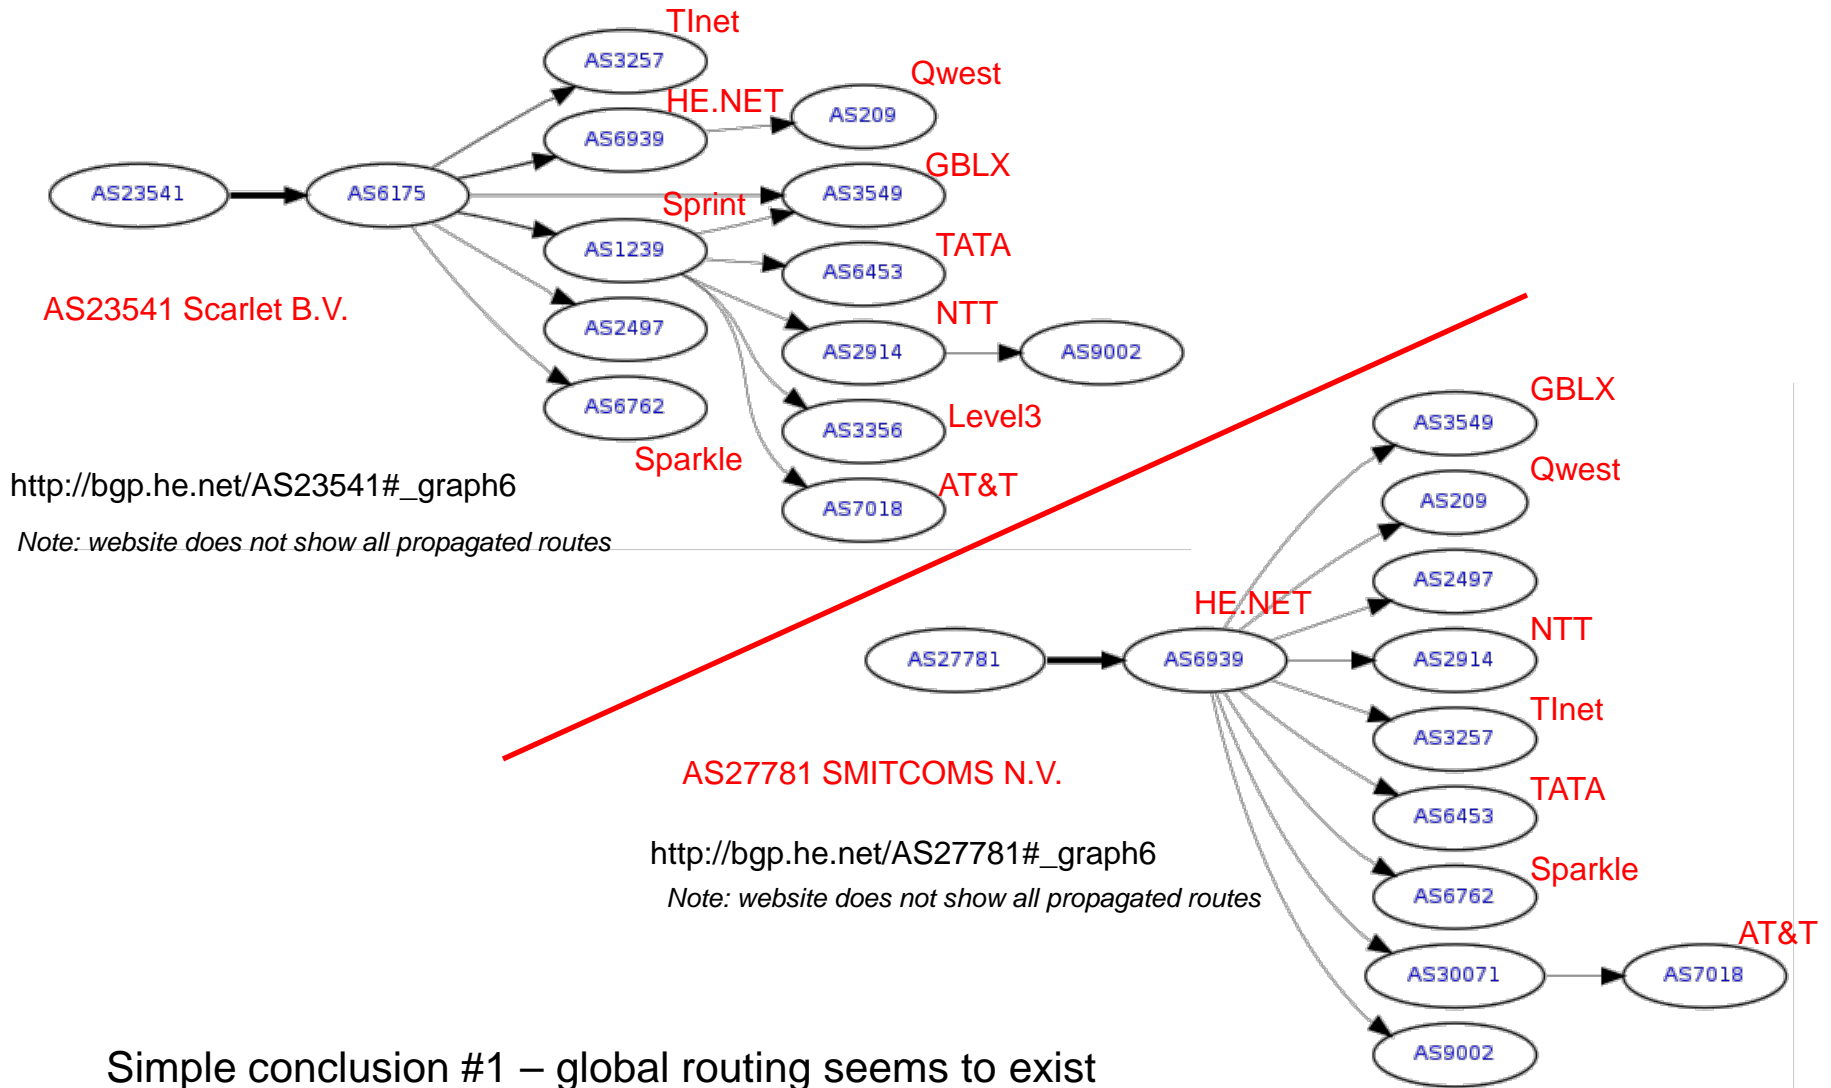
TInet
AS3257
Qwest
HE.NET
AS6939
AS209
GBLX
AS23541
AS6175
AS3549
Sprint
AS1239
TATA
AS6453
AS23541 Scarlet B.V.
AS2497
NTT
AS2914
AS9002
AS6762
Level3
AS3356
Sparkle
http://bgp.he.net/AS23541#_graph6
AT&T
AS7018
Note: website does not show all propagated routes

GBLX
AS3549
Qwest
AS209
AS2497
HE.NET
NTT
AS27781
AS6939
AS2914
TInet
AS3257
AS27781 SMITCOMS N.V.
TATA
AS6453
http://bgp.he.net/AS27781#_graph6
Sparkle
Note: website does not show all propagated routes
AS6762
AT&T
AS30071
AS7018
AS9002

Simple conclusion #1 – global routing seems to exist